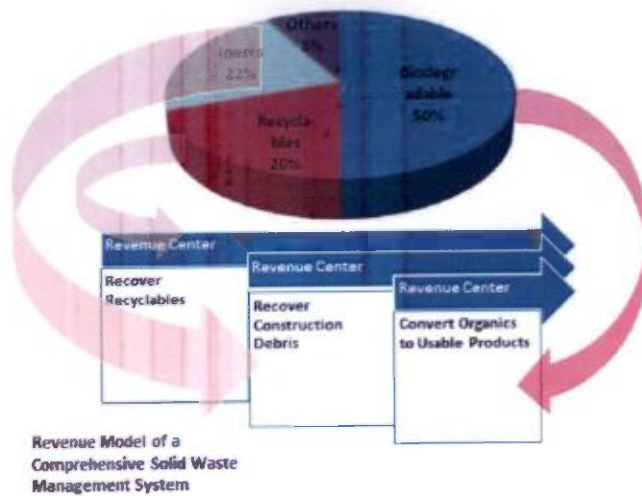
Others
8%

Inerts
22%

Biodegr
adable
50%

Recycla-
bles
20%

Revenue Center

Recover
Recyclables

Revenue Center

Recover
Construction
Debris

Revenue Center

Convert Organics
to Usable Products

Revenue Model of a
Comprehensive Solid Waste
Management System